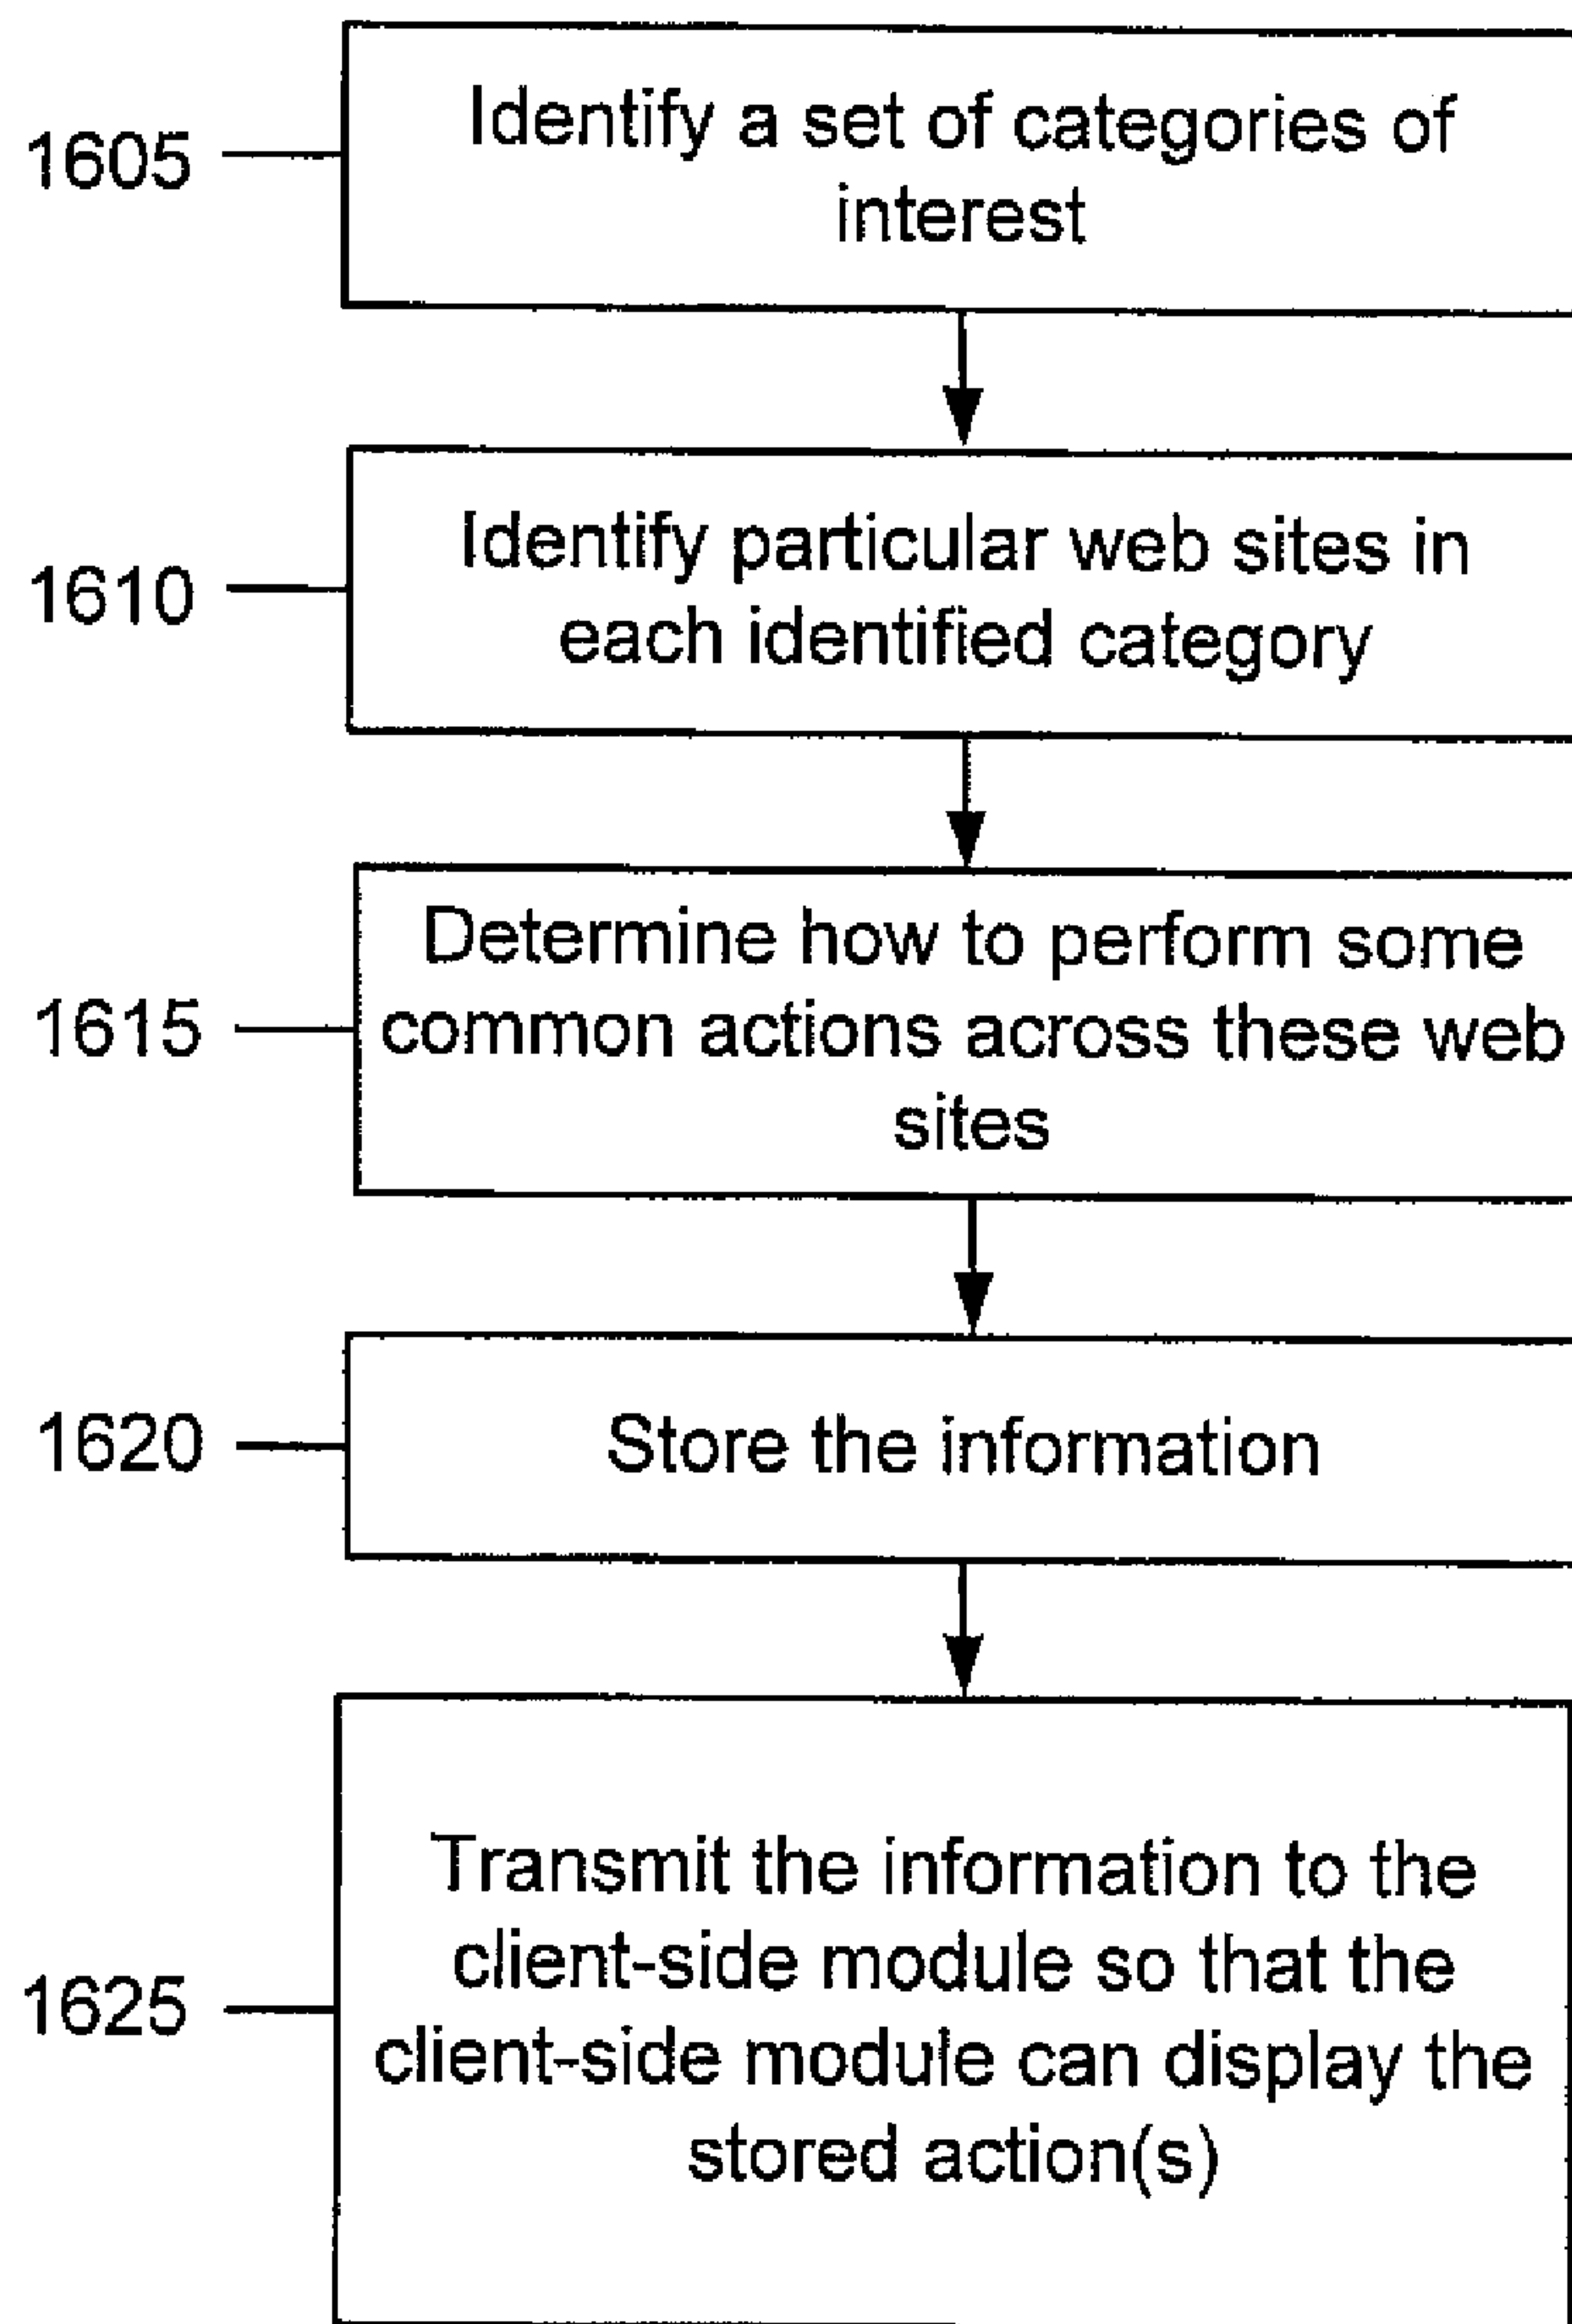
1605
Identify a set of categories of interest

1610
Identify particular web sites in each identified category

1615
Determine how to perform some common actions across these web sites

1620
Store the information

1625
Transmit the information to the client-side module so that the client-side module can display the stored action(s)